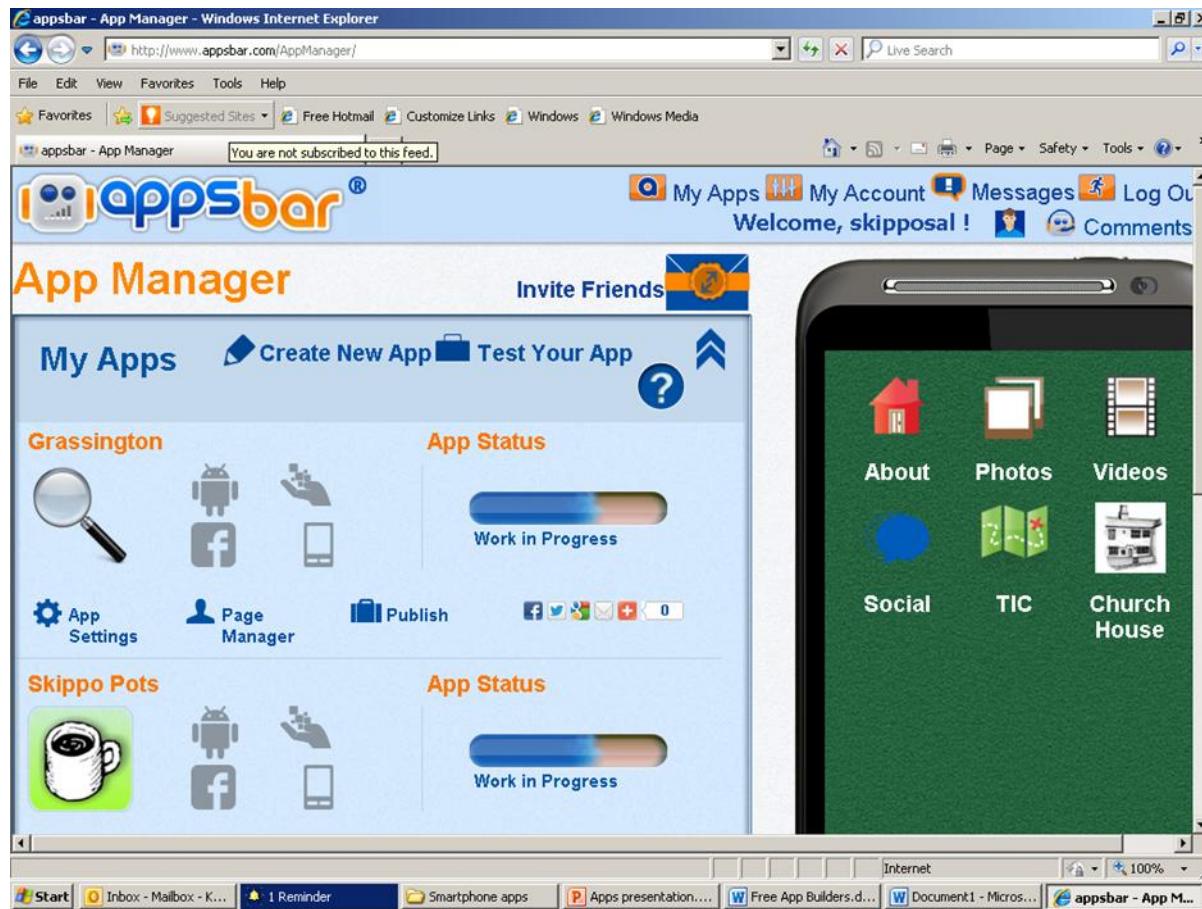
appsbar - App Manager - Windows Internet Explorer

http://www.appsbar.com/AppManager/

Live Search

File Edit View Favorites Tools Help

Favorites Suggested Sites Free Hotmail Customize Links Windows Windows Media

appsbar - App Manager You are not subscribed to this feed.

Page Safety Tools

appsbar®

My Apps My Account Messages Log Ou

Welcome, skipposal ! Comments

App Manager

Invite Friends

My Apps Create New App Test Your App ?

Grassington App Status

Work in Progress

App Settings Page Manager Publish 0

Skippo Pots App Status

Work in Progress

About Photos Videos

Social TIC Church House

Internet 100%

Start Inbox - Mailbox - K... 1 Reminder Smartphone apps Apps presentation.... Free App Builders.d... Document1 - Micros... appsbar - App M...